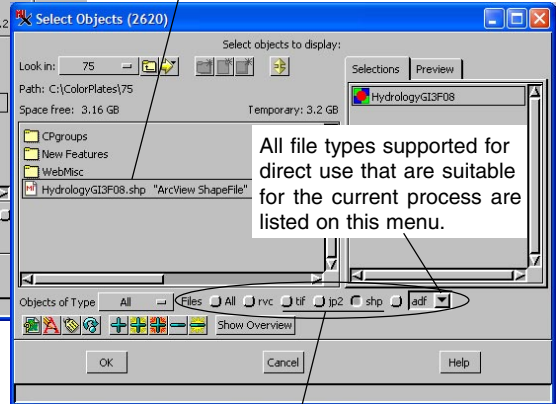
Select Objects (2620)

Select objects to display:

Look in: 75

Path: C:\ColorPlates\75

Space free: 3.16 GB

Temporary: 3.2 GB

CPgroups
New Features
WebMisc
HydrologyGI3F08.shp "ArcView ShapeFile"

Selections | Preview

HydrologyGI3F08

All file types supported for direct use that are suitable for the current process are listed on this menu.

Objects of Type All

Files All rvc tif jp2 shp adf

Show Overview

OK

Cancel

Help